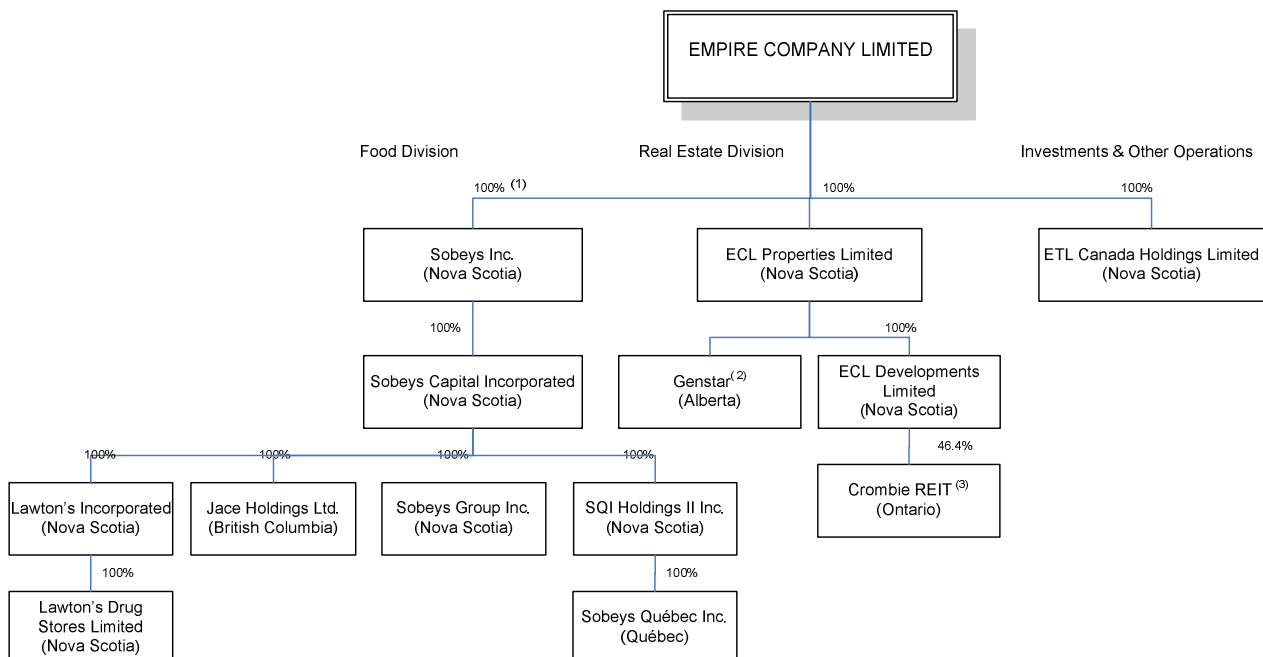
EMPIRE COMPANY LIMITED

Food Division

Real Estate Division

Investments & Other Operations

100% (1)

100%

100%

Sobeys Inc.
(Nova Scotia)

ECL Properties Limited
(Nova Scotia)

ETL Canada Holdings Limited
(Nova Scotia)

100%

100%

Sobeys Capital Incorporated
(Nova Scotia)

Genstar$^{(2)}$
(Alberta)

ECL Developments Limited
(Nova Scotia)

100%

100%

100%

100%

46.4%

Lawton's Incorporated
(Nova Scotia)

Jace Holdings Ltd.
(British Columbia)

Sobeys Group Inc.
(Nova Scotia)

SQI Holdings II Inc.
(Nova Scotia)

Crombie REIT $^{(3)}$
(Ontario)

100%

100%

Lawton's Drug Stores Limited
(Nova Scotia)

Sobeys Québec Inc.
(Québec)